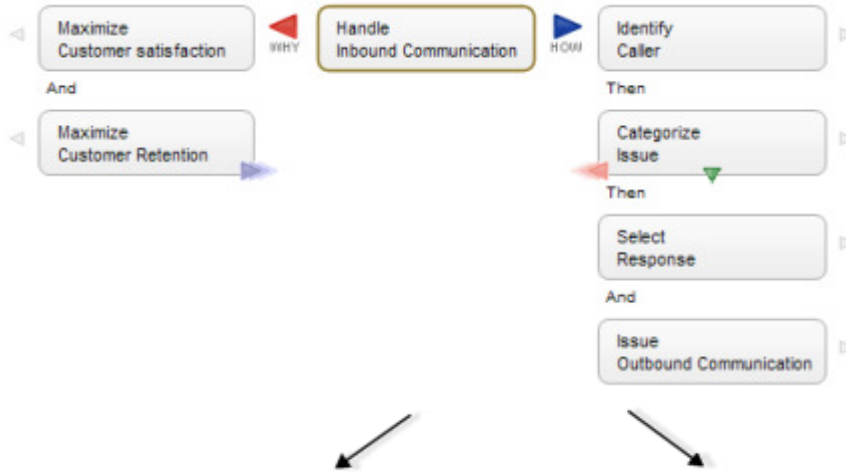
Maximize
Customer satisfaction

WHY

Handle
Inbound Communication

HOW

Identify
Caller

And

Then

Maximize
Customer Retention

Categorize
Issue

Then

Select
Response

And

Issue
Outbound Communication